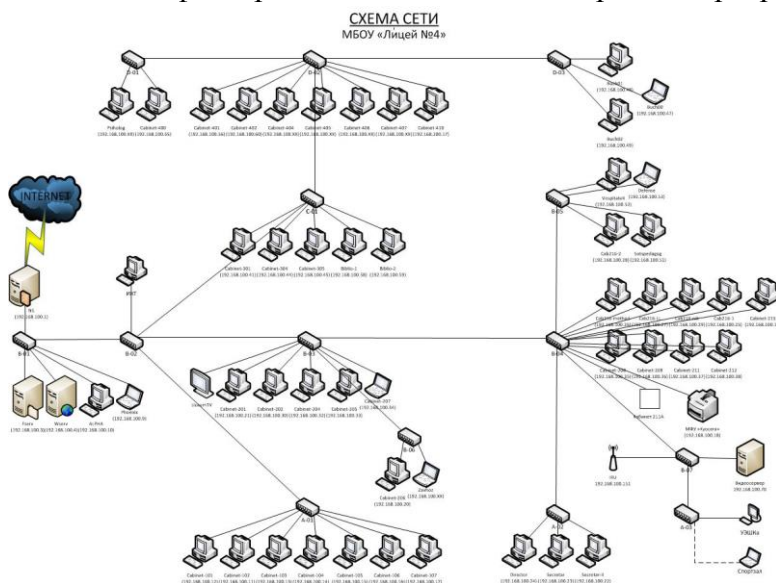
СХЕМА СЕТИ
МБОУ «Лицей №4»

INTERNET

B-01
B-02
B-03
B-04
B-05
B-06
C-01
D-01
D-02
D-03
A-01
A-02
A-03

Psihologi
Cabinet-400
Cabinet-401
Cabinet-402
Cabinet-404
Cabinet-405
Cabinet-406
Cabinet-407
Cabinet-410

Cabinet-301
Cabinet-304
Cabinet-305
Biblio-1
Biblio-2

Cabinet-201
Cabinet-202
Cabinet-204
Cabinet-205
Cabinet-207

Cabinet-101
Cabinet-102
Cabinet-103
Cabinet-104
Cabinet-105
Cabinet-106
Cabinet-107

Cabinet-108

Fcore
Wcore
Phoebe

Director
Secretar
Secretar-2

Видеосервер
УЗШКи
Спортзал
МФУ «Kyocera»

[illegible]